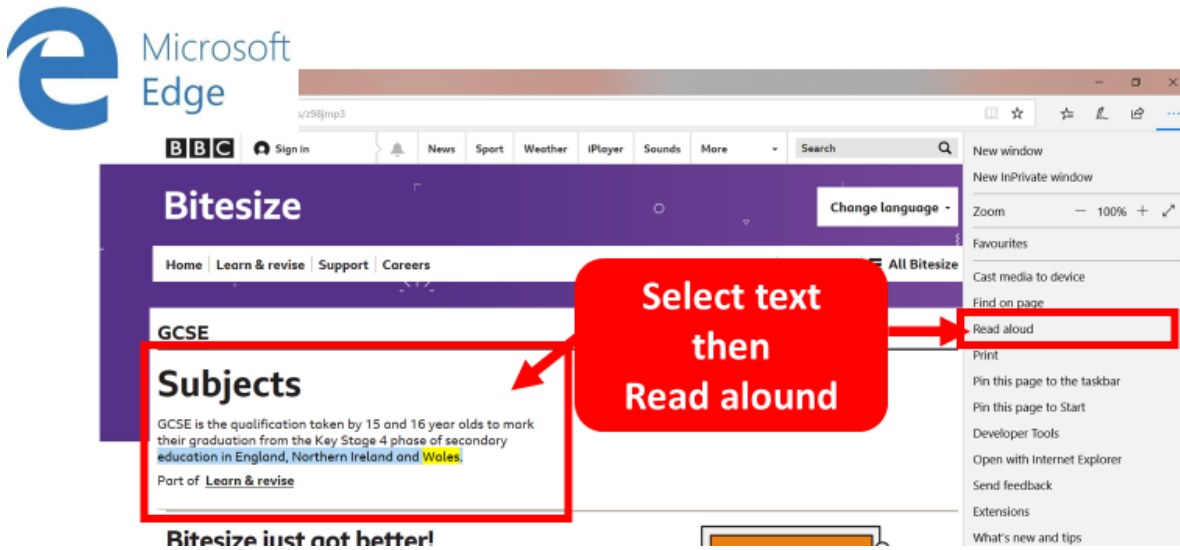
Microsoft Edge

/z98jmp3

BBC Sign in News Sport Weather iPlayer Sounds More Search

Bitesize

Change language

Home Learn & revise Support Careers All Bitesize

GCSE

Subjects

GCSE is the qualification taken by 15 and 16 year olds to mark their graduation from the Key Stage 4 phase of secondary education in England, Northern Ireland and Wales.

Part of Learn & revise

Bitesize just got better!

Select text then Read aluond

New window
New InPrivate window
Zoom — 100% +
Favourites
Cast media to device
Find on page
Read aloud
Print
Pin this page to the taskbar
Pin this page to Start
Developer Tools
Open with Internet Explorer
Send feedback
Extensions
What's new and tips